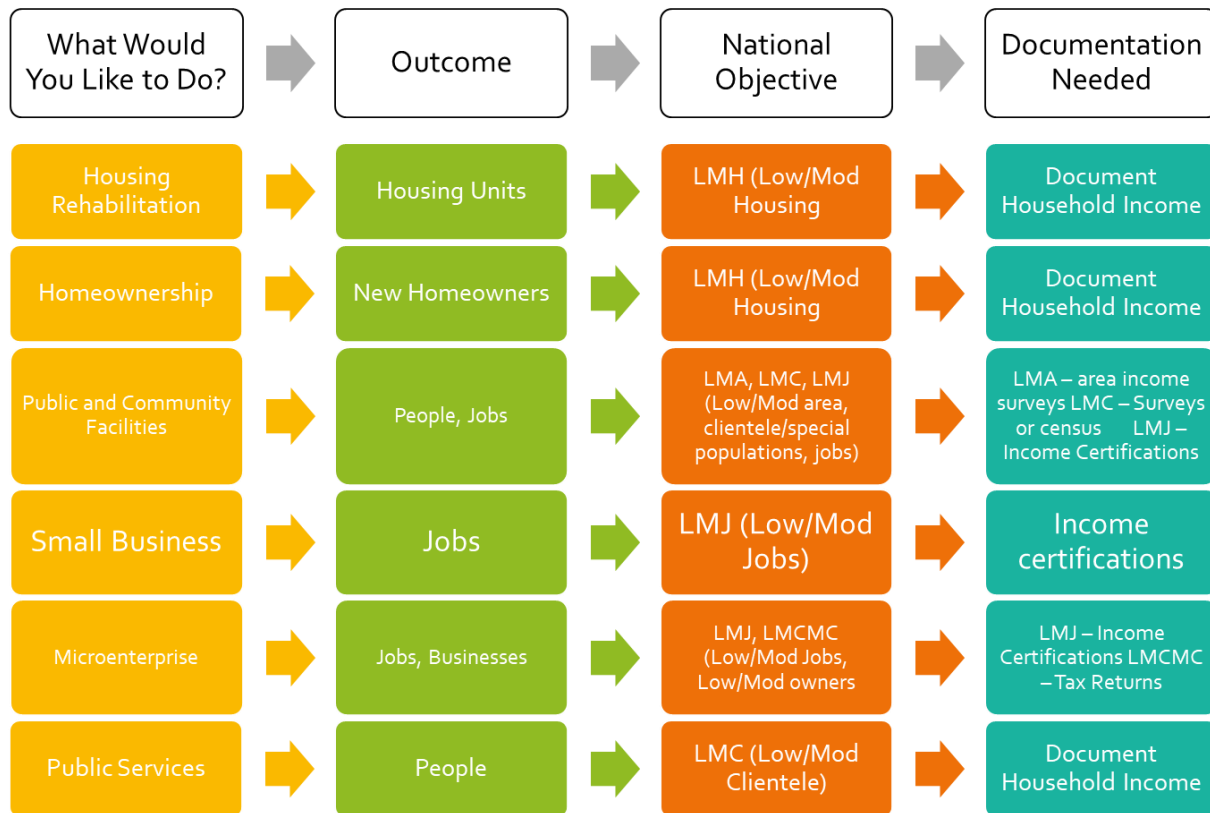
What Would You Like to Do?

Outcome

National Objective

Documentation Needed

Housing Rehabilitation

Housing Units

LMH (Low/Mod Housing

Document Household Income

Homeownership

New Homeowners

LMH (Low/Mod Housing

Document Household Income

Public and Community Facilities

People, Jobs

LMA, LMC, LMJ (Low/Mod area, clientele/special populations, jobs)

LMA – area income surveys LMC – Surveys or census LMJ – Income Certifications

Small Business

Jobs

LMJ (Low/Mod Jobs)

Income certifications

Microenterprise

Jobs, Businesses

LMJ, LMCMC (Low/Mod Jobs, Low/Mod owners

LMJ – Income Certifications LMCMC – Tax Returns

Public Services

People

LMC (Low/Mod Clientele)

Document Household Income